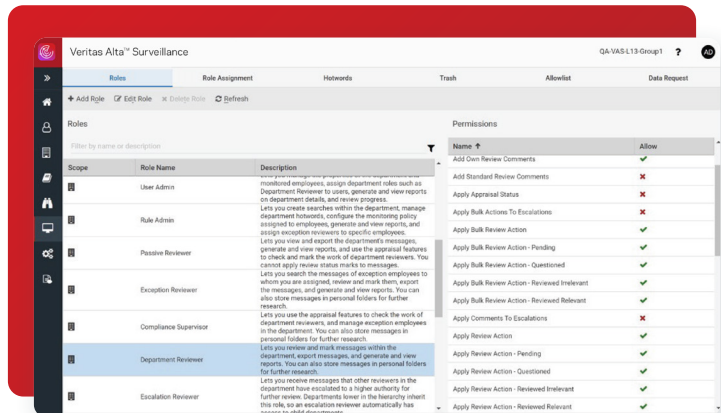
Veritas Alta™ Surveillance

QA-VAS-L13-Group1 ? AD

Roles | Role Assignment | Hotwords | Trash | Allowlist | Data Request

+ Add Role  Edit Role  × Delete Role  Refresh

Roles

Filter by name or description

| Scope | Role Name | Description |
|---|---|---|
| | User Admin | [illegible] monitored employees, assign department roles such as Department Reviewer to users, generate and view reports on department details, and review progress. |
| | Rule Admin | Lets you create searches within the department, manage department hotwords, configure the monitoring policy assigned to employees, generate and view reports, and assign exception reviewers to specific employees. |
| | Passive Reviewer | Lets you view and export the department's messages, generate and view reports, and use the appraisal features to check and mark the work of department reviewers. You cannot apply review status marks to messages. |
| | Exception Reviewer | Lets you search the messages of exception employees to whom you are assigned, review and mark them, export the messages, and generate and view reports. You can also store messages in personal folders for further research. |
| | Compliance Supervisor | Lets you use the appraisal features to check the work of department reviewers, and manage exception employees in the department. You can also store messages in personal folders for further research. |
| | Department Reviewer | Lets you review and mark messages within the department, export messages, and generate and view reports. You can also store messages in personal folders for further research. |
| | Escalation Reviewer | Lets you receive messages that other reviewers in the department have escalated to a higher authority for further review. Departments lower in the hierarchy inherit this role, so an escalation reviewer automatically has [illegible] |

Permissions

| Name ↑ | Allow |
|---|---|
| Add Own Review Comments | ✔ |
| Add Standard Review Comments | ✖ |
| Apply Appraisal Status | ✖ |
| Apply Bulk Actions To Escalations | ✖ |
| Apply Bulk Review Action | ✔ |
| Apply Bulk Review Action - Pending | ✔ |
| Apply Bulk Review Action - Questioned | ✔ |
| Apply Bulk Review Action - Reviewed Irrelevant | ✔ |
| Apply Bulk Review Action - Reviewed Relevant | ✔ |
| Apply Comments To Escalations | ✖ |
| Apply Review Action | ✔ |
| Apply Review Action - Pending | ✔ |
| Apply Review Action - Questioned | ✔ |
| Apply Review Action - Reviewed Irrelevant | ✔ |
| Apply Review Action - Reviewed Relevant | ✔ |